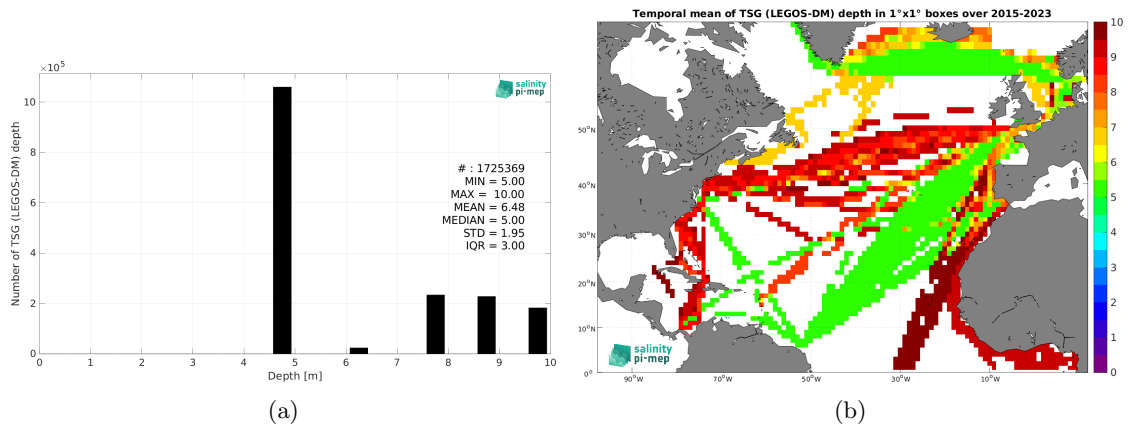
$\times10^5$

salinity pi-mep

Number of TSG (LEGOS-DM) depth

10
8
6
4
2
0

# : 1725369
MIN = 5.00
MAX = 10.00
MEAN = 6.48
MEDIAN = 5.00
STD = 1.95
IQR = 3.00

0 1 2 3 4 5 6 7 8 9 10

Depth [m]

(a)

Temporal mean of TSG (LEGOS-DM) depth in 1°x1° boxes over 2015-2023

50°N
40°N
30°N
20°N
10°N
0°

90°W 70°W 50°W 30°W 10°W

salinity pi-mep

10
9
8
7
6
5
4
3
2
1
0

(b)